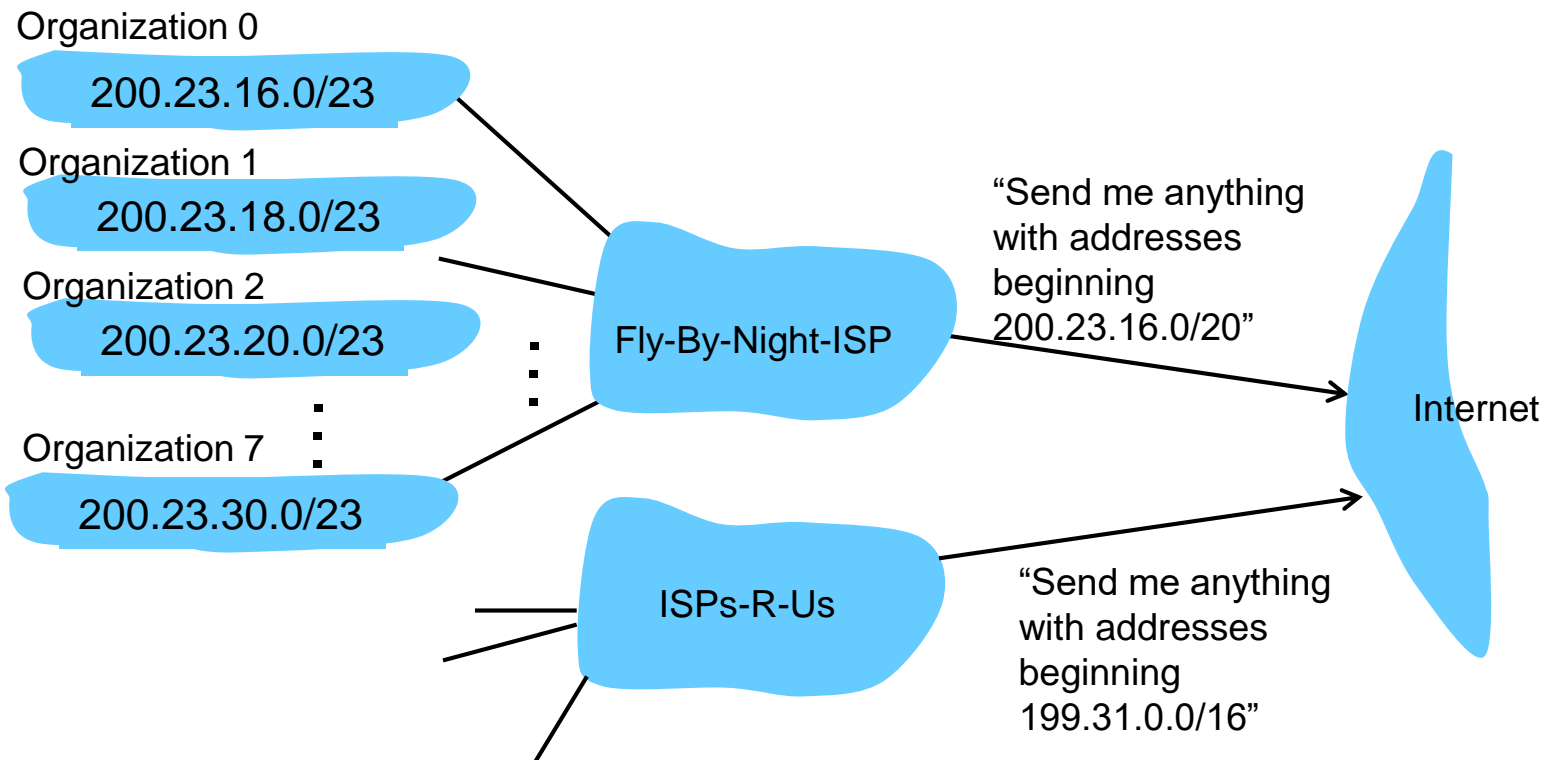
Organization 0
200.23.16.0/23

Organization 1
200.23.18.0/23

Organization 2
200.23.20.0/23

Organization 7
200.23.30.0/23

Fly-By-Night-ISP

"Send me anything with addresses beginning 200.23.16.0/20"

Internet

ISPs-R-Us

"Send me anything with addresses beginning 199.31.0.0/16"